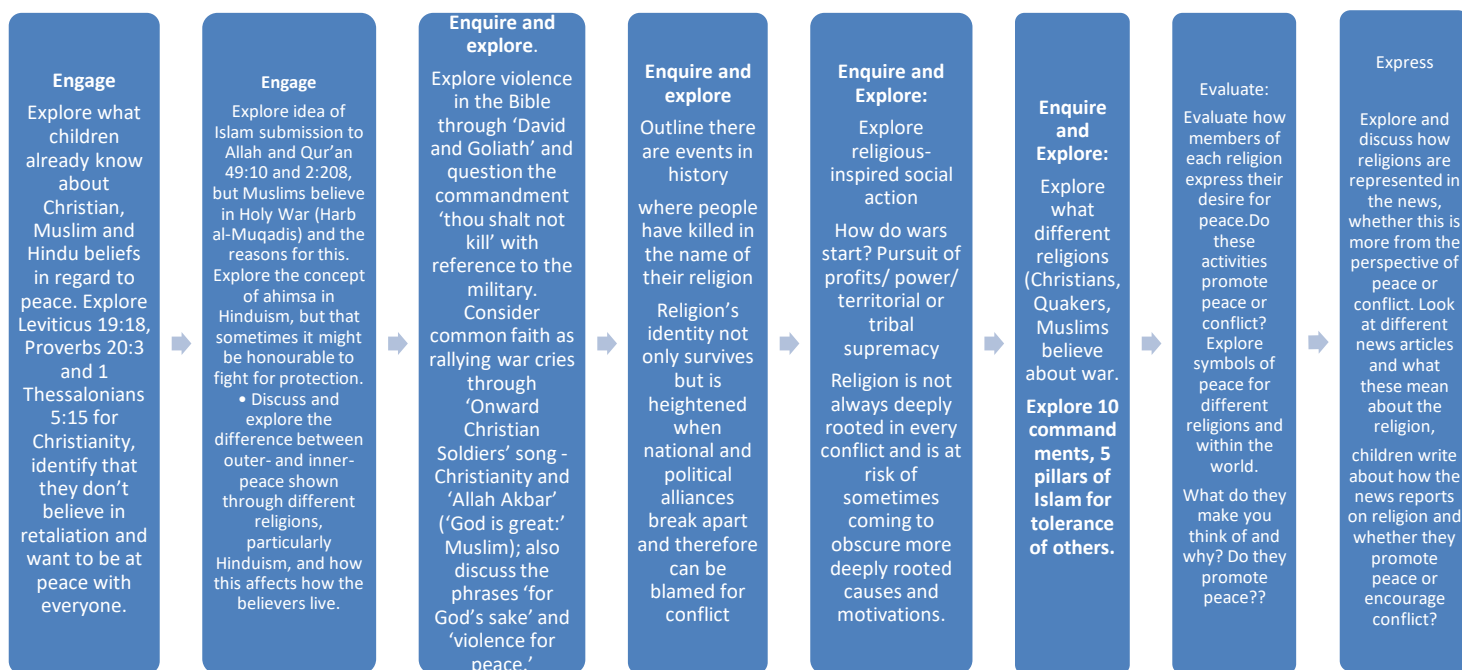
**Engage**

Explore what children already know about Christian, Muslim and Hindu beliefs in regard to peace. Explore Leviticus 19:18, Proverbs 20:3 and 1 Thessalonians 5:15 for Christianity, identify that they don't believe in retaliation and want to be at peace with everyone.

**Engage**

Explore idea of Islam submission to Allah and Qur'an 49:10 and 2:208, but Muslims believe in Holy War (Harb al-Muqadis) and the reasons for this. Explore the concept of ahimsa in Hinduism, but that sometimes it might be honourable to fight for protection.

• Discuss and explore the difference between outer- and inner-peace shown through different religions, particularly Hinduism, and how this affects how the believers live.

**Enquire and explore**.

Explore violence in the Bible through 'David and Goliath' and question the commandment 'thou shalt not kill' with reference to the military. Consider common faith as rallying war cries through 'Onward Christian Soldiers' song - Christianity and 'Allah Akbar' ('God is great:' Muslim); also discuss the phrases 'for God's sake' and 'violence for peace.'

**Enquire and explore**

Outline there are events in history

where people have killed in the name of their religion

Religion's identity not only survives but is heightened when national and political alliances break apart and therefore can be blamed for conflict

**Enquire and Explore:**

Explore religious-inspired social action

How do wars start? Pursuit of profits/ power/ territorial or tribal supremacy

Religion is not always deeply rooted in every conflict and is at risk of sometimes coming to obscure more deeply rooted causes and motivations.

**Enquire and Explore:**

Explore what different religions (Christians, Quakers, Muslims believe about war.

**Explore 10 commandments, 5 pillars of Islam for tolerance of others.**

Evaluate:

Evaluate how members of each religion express their desire for peace.Do these activities promote peace or conflict? Explore symbols of peace for different religions and within the world.

What do they make you think of and why? Do they promote peace??

Express

Explore and discuss how religions are represented in the news, whether this is more from the perspective of peace or conflict. Look at different news articles and what these mean about the religion,

children write about how the news reports on religion and whether they promote peace or encourage conflict?